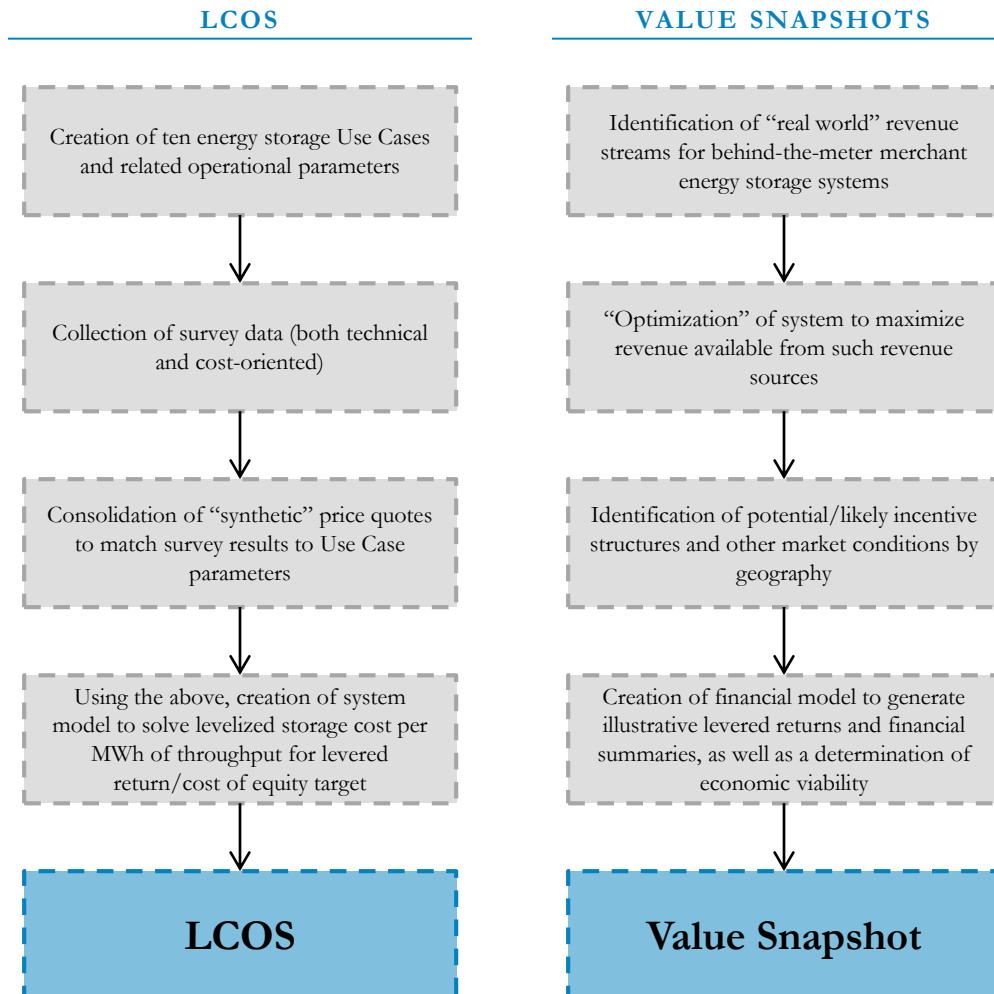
LCOS

Creation of ten energy storage Use Cases and related operational parameters

Collection of survey data (both technical and cost-oriented)

Consolidation of "synthetic" price quotes to match survey results to Use Case parameters

Using the above, creation of system model to solve levelized storage cost per MWh of throughput for levered return/cost of equity target

LCOS

VALUE SNAPSHOTS

Identification of "real world" revenue streams for behind-the-meter merchant energy storage systems

"Optimization" of system to maximize revenue available from such revenue sources

Identification of potential/likely incentive structures and other market conditions by geography

Creation of financial model to generate illustrative levered returns and financial summaries, as well as a determination of economic viability

Value Snapshot